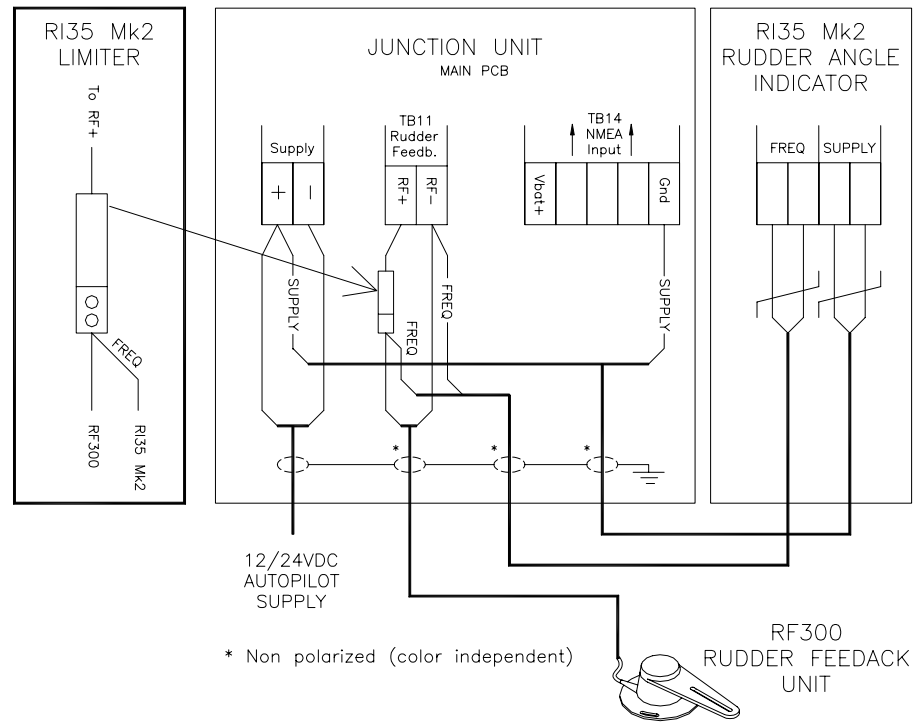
RI35 Mk2
LIMITER

To RF+

FREQ

RF300

RI35 Mk2

JUNCTION UNIT
MAIN PCB

Supply

+ −

TB11
Rudder
Feedb.

RF+ RF−

TB14
NMEA
Input

Vbat+

Gnd

SUPPLY

FREQ

FREQ

SUPPLY

*

*

*

RI35 Mk2
RUDDER ANGLE
INDICATOR

FREQ SUPPLY

12/24VDC
AUTOPILOT
SUPPLY

* Non polarized (color independent)

RF300
RUDDER FEEDACK
UNIT